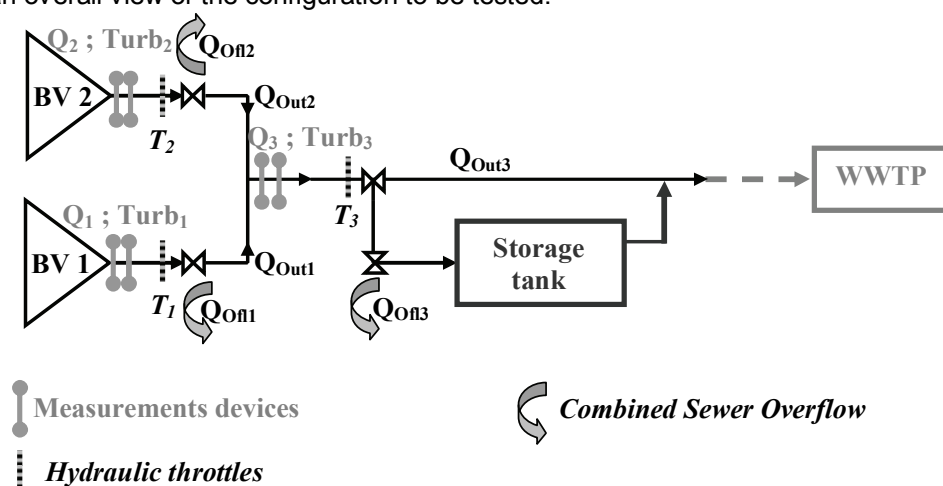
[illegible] overall view of the configuration to be tested.

Q$_2$ ; Turb$_2$

Q$_{Ofl2}$

BV 2

Q$_{Out2}$

T$_2$

Q$_3$ ; Turb$_3$

Q$_{Out3}$

WWTP

Q$_1$ ; Turb$_1$

T$_3$

Storage tank

BV 1

Q$_{Out1}$

T$_1$

Q$_{Ofl1}$

Q$_{Ofl3}$

Measurements devices

Combined Sewer Overflow

Hydraulic throttles